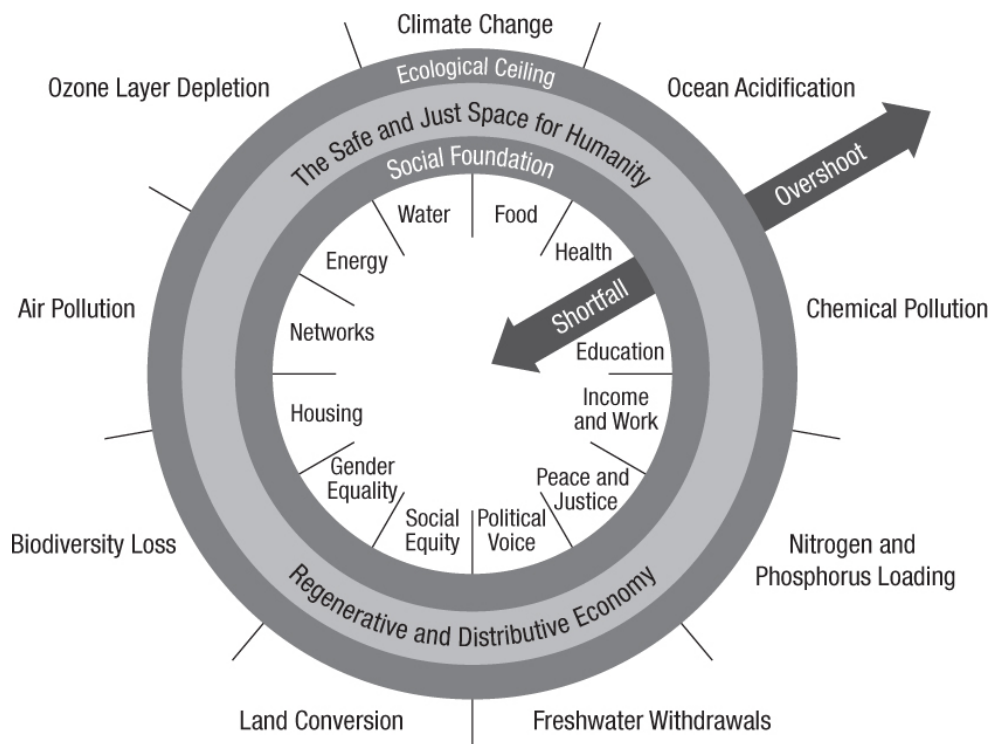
Climate Change

Ozone Layer Depletion

Ocean Acidification

Ecological Ceiling

The Safe and Just Space for Humanity

Social Foundation

Overshoot

Water

Food

Health

Energy

Networks

Shortfall

Education

Income and Work

Housing

Gender Equality

Peace and Justice

Social Equity

Political Voice

Air Pollution

Chemical Pollution

Biodiversity Loss

Nitrogen and Phosphorus Loading

Regenerative and Distributive Economy

Land Conversion

Freshwater Withdrawals